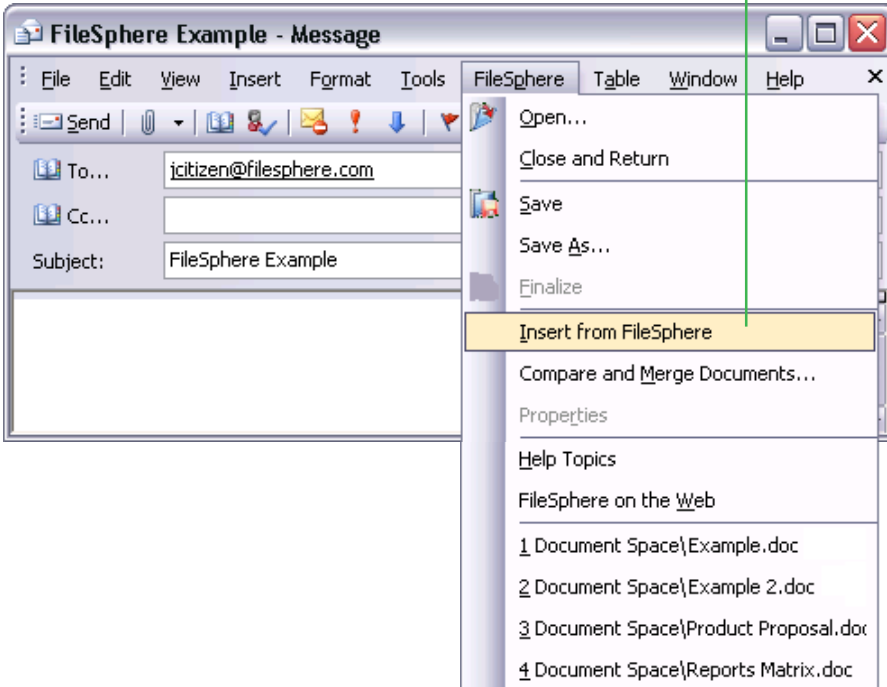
FileSphere Example - Message

File Edit View Insert Format Tools FileSphere Table Window Help

Send

To... jcitizen@filesphere.com

Cc...

Subject: FileSphere Example

Open...
Close and Return
Save
Save As...
Finalize
Insert from FileSphere
Compare and Merge Documents...
Properties
Help Topics
FileSphere on the Web
1 Document Space\Example.doc
2 Document Space\Example 2.doc
3 Document Space\Product Proposal.doc
4 Document Space\Reports Matrix.doc